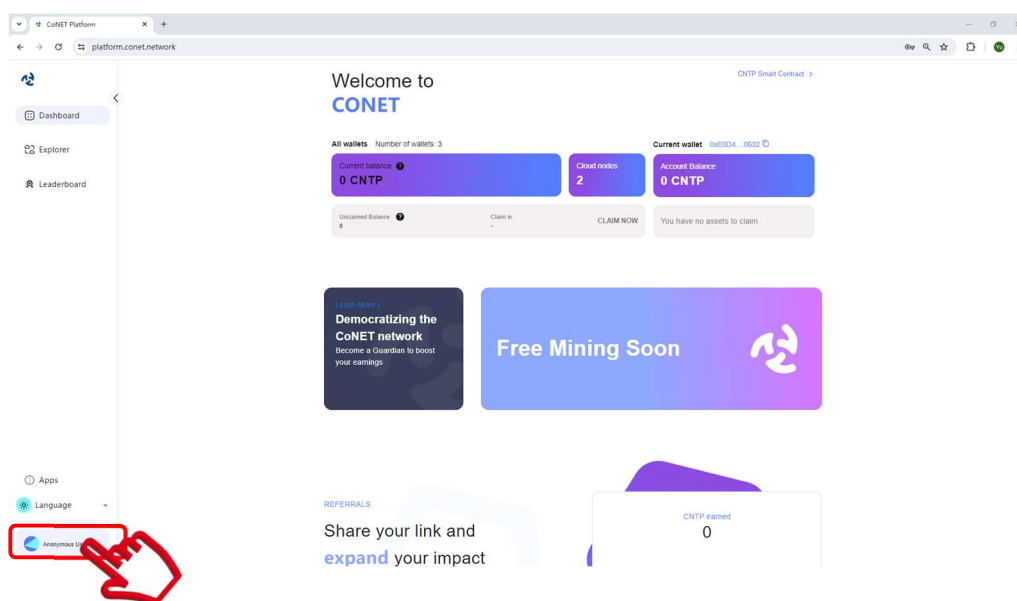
CoNET Platform
platform.conet.network

Dashboard
Explorer
Leaderboard

Welcome to
CONET

CNTP Smart Contract >

All wallets Number of wallets: 3
Current balance
0 CNTP
Cloud nodes
2
Current wallet 0xE0D4...0632
Account Balance
0 CNTP

Unclaimed Balance
0
Claim in
-
CLAIM NOW
You have no assets to claim

Learn More >
Democratizing the CoNET network
Become a Guardian to boost your earnings

Free Mining Soon

Apps
Language
Anonymous Us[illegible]

REFERRALS
Share your link and expand your impact

CNTP earned
0